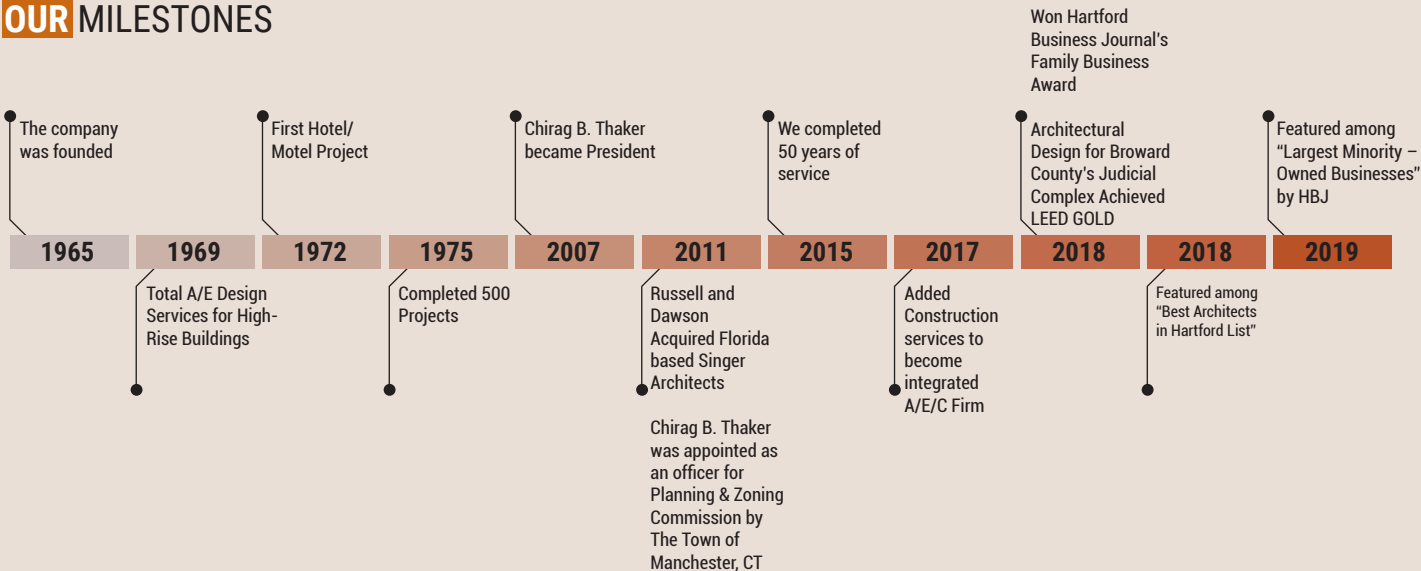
OUR MILESTONES

The company was founded

1965

1969

Total A/E Design Services for High-Rise Buildings

First Hotel/ Motel Project

1972

1975

Completed 500 Projects

Chirag B. Thaker became President

2007

2011

Russell and Dawson Acquired Florida based Singer Architects

Chirag B. Thaker was appointed as an officer for Planning & Zoning Commission by The Town of Manchester, CT

We completed 50 years of service

2015

2017

Added Construction services to become integrated A/E/C Firm

Won Hartford Business Journal's Family Business Award

Architectural Design for Broward County's Judicial Complex Achieved LEED GOLD

2018

2018

Featured among "Best Architects in Hartford List"

Featured among "Largest Minority – Owned Businesses" by HBJ

2019